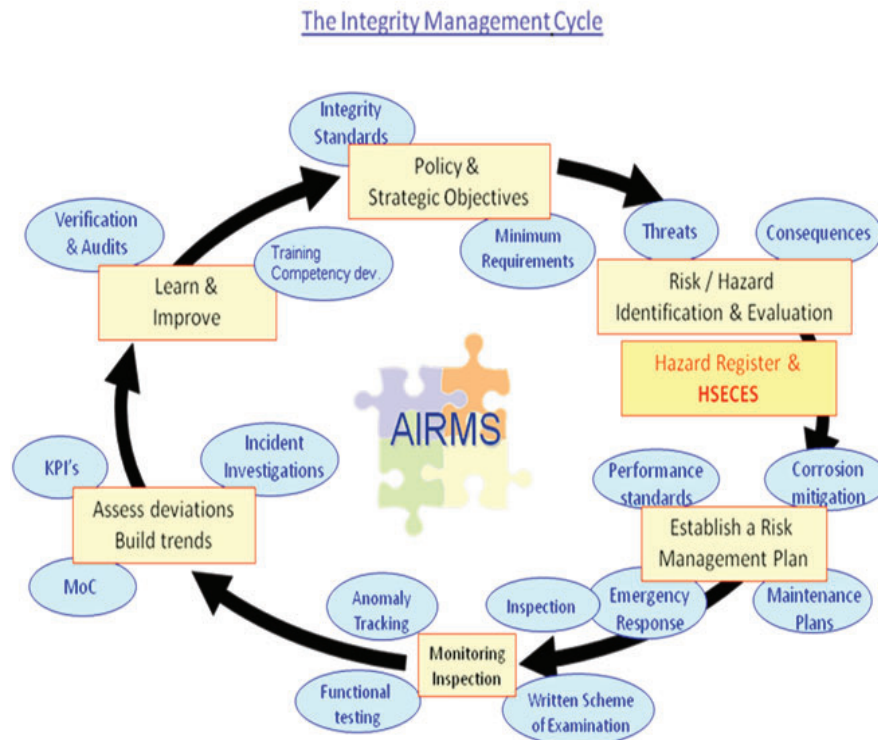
The Integrity Management Cycle

Integrity Standards

Policy & Strategic Objectives

Minimum Requirements

Threats

Consequences

Risk / Hazard Identification & Evaluation

Hazard Register & HSECES

Verification & Audits

Training Competency dev.

Learn & Improve

AIRMS

KPI's

Incident Investigations

Assess deviations Build trends

MoC

Performance standards

Corrosion mitigation

Establish a Risk Management Plan

Anomaly Tracking

Inspection

Emergency Response

Maintenance Plans

Monitoring Inspection

Functional testing

Written Scheme of Examination